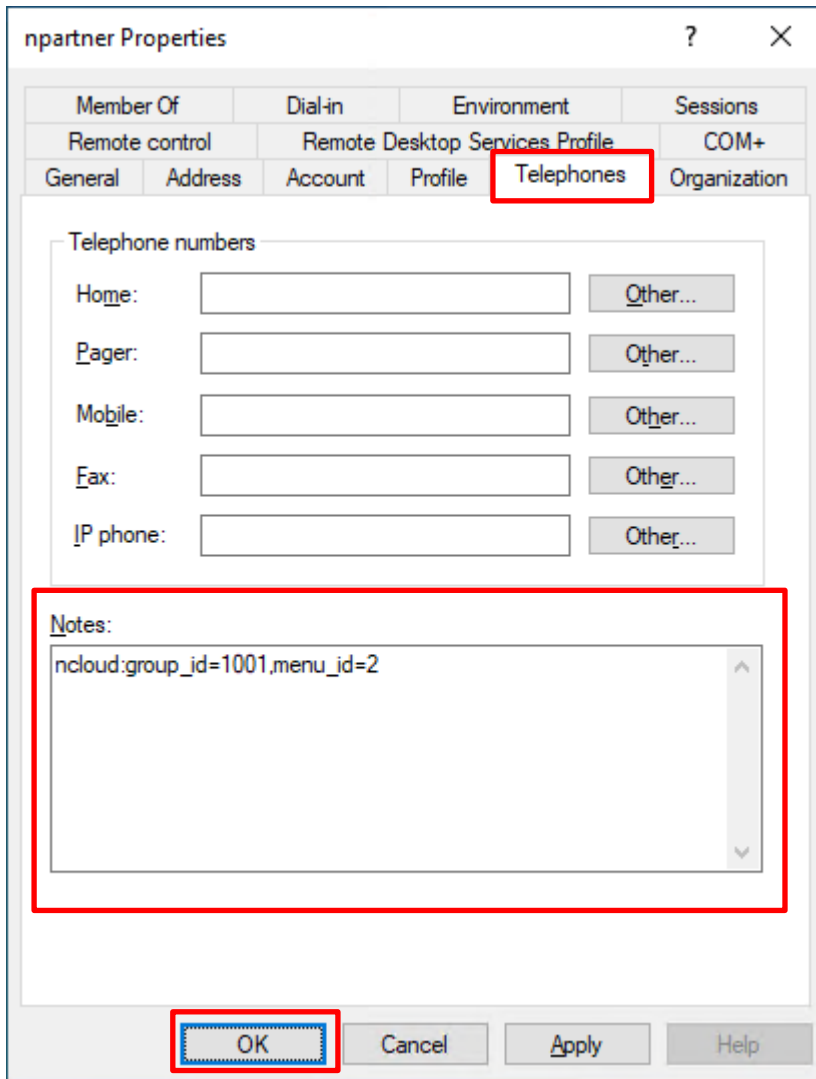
npartner Properties ? ✕

Member Of | Dial-in | Environment | Sessions
Remote control | Remote Desktop Services Profile | COM+
General | Address | Account | Profile | Telephones | Organization

Telephone numbers

Home: Other...

Pager: Other...

Mobile: Other...

Fax: Other...

IP phone: Other...

Notes:

ncloud:group_id=1001,menu_id=2

OK Cancel Apply Help